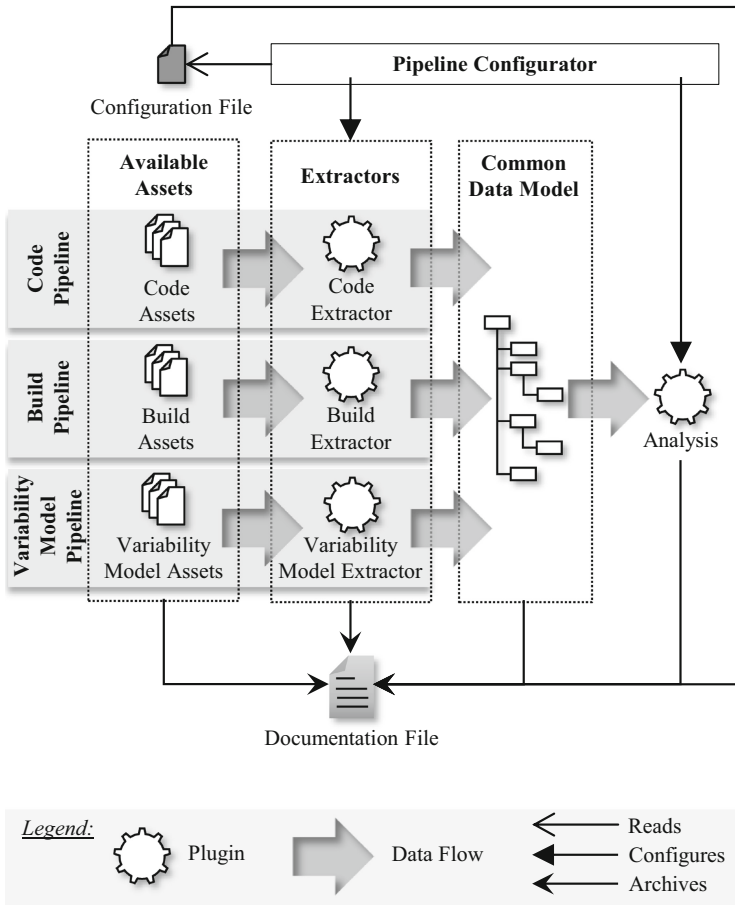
Pipeline Configurator

Configuration File

Available Assets

Extractors

Common Data Model

Code Pipeline

Code Assets

Code Extractor

Build Pipeline

Build Assets

Build Extractor

Analysis

Variability Model Pipeline

Variability Model Assets

Variability Model Extractor

Documentation File

Legend:

Plugin

Data Flow

Reads

Configures

Archives